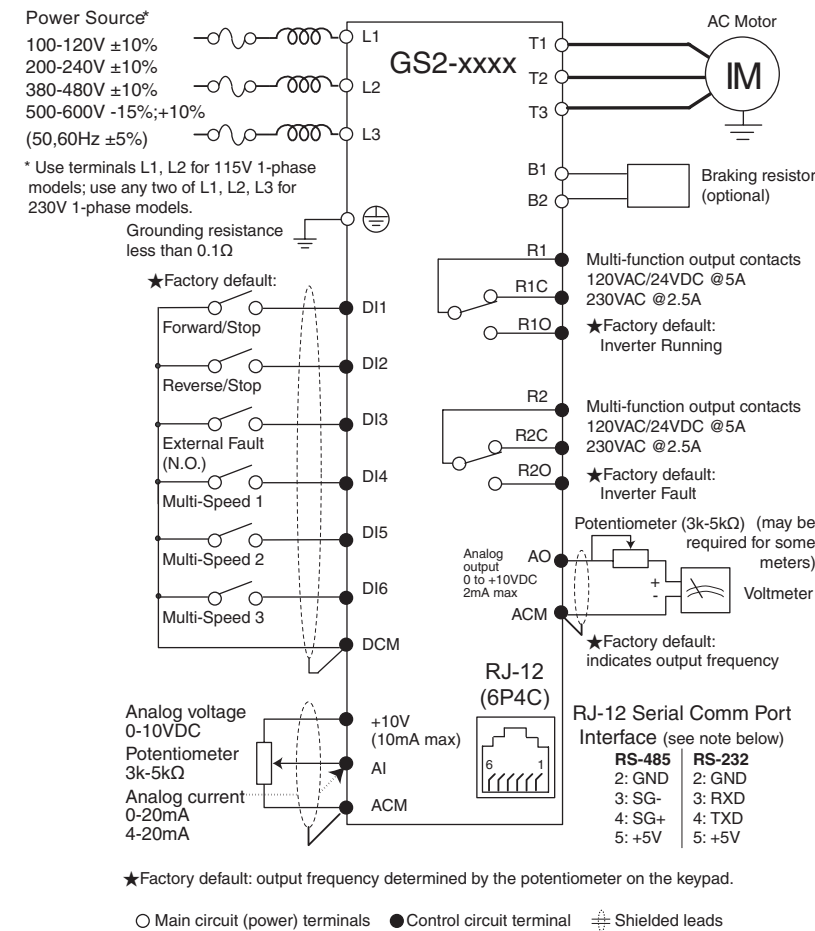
Power Source*
100-120V ±10%
200-240V ±10%
380-480V ±10%
500-600V -15%;+10%
(50,60Hz ±5%)

* Use terminals L1, L2 for 115V 1-phase models; use any two of L1, L2, L3 for 230V 1-phase models.

L1
L2
L3

GS2-xxxx

T1
T2
T3

AC Motor
IM

B1
B2
Braking resistor (optional)

Grounding resistance less than 0.1Ω

★Factory default:
DI1
Forward/Stop
DI2
Reverse/Stop
DI3
External Fault (N.O.)
DI4
Multi-Speed 1
DI5
Multi-Speed 2
DI6
Multi-Speed 3
DCM

R1
R1C
R1O
Multi-function output contacts
120VAC/24VDC @5A
230VAC @2.5A
★Factory default:
Inverter Running

R2
R2C
R2O
Multi-function output contacts
120VAC/24VDC @5A
230VAC @2.5A
★Factory default:
Inverter Fault

Potentiometer (3k-5kΩ) (may be required for some meters)
Analog output
0 to +10VDC
2mA max
AO
+
-
Voltmeter
ACM
★Factory default:
indicates output frequency

RJ-12
(6P4C)
6 1

Analog voltage
0-10VDC
Potentiometer
3k-5kΩ
Analog current
0-20mA
4-20mA

+10V
(10mA max)
AI
ACM

RJ-12 Serial Comm Port Interface (see note below)

| RS-485 | RS-232 |
|---|---|
| 2: GND | 2: GND |
| 3: SG- | 3: RXD |
| 4: SG+ | 4: TXD |
| 5: +5V | 5: +5V |

★Factory default: output frequency determined by the potentiometer on the keypad.

○ Main circuit (power) terminals ● Control circuit terminal Shielded leads